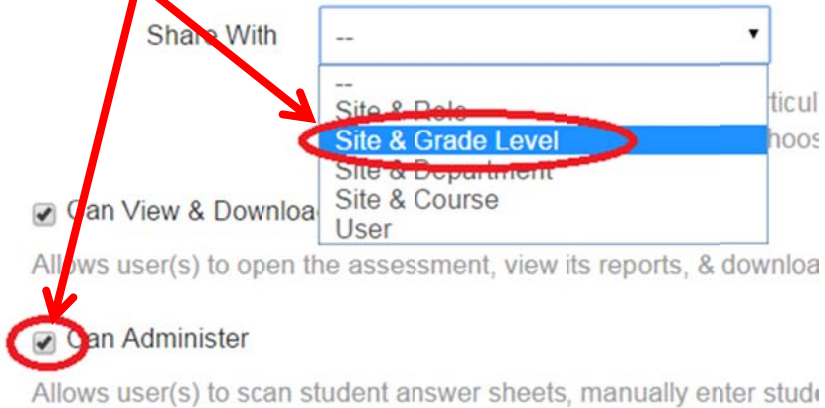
Share With

--

--
Site & Role
Site & Grade Level
Site & Department
Site & Course
User

rticul
hoos

Can View & Downloa

Allows user(s) to open the assessment, view its reports, & downloa

Can Administer

Allows user(s) to scan student answer sheets, manually enter stude